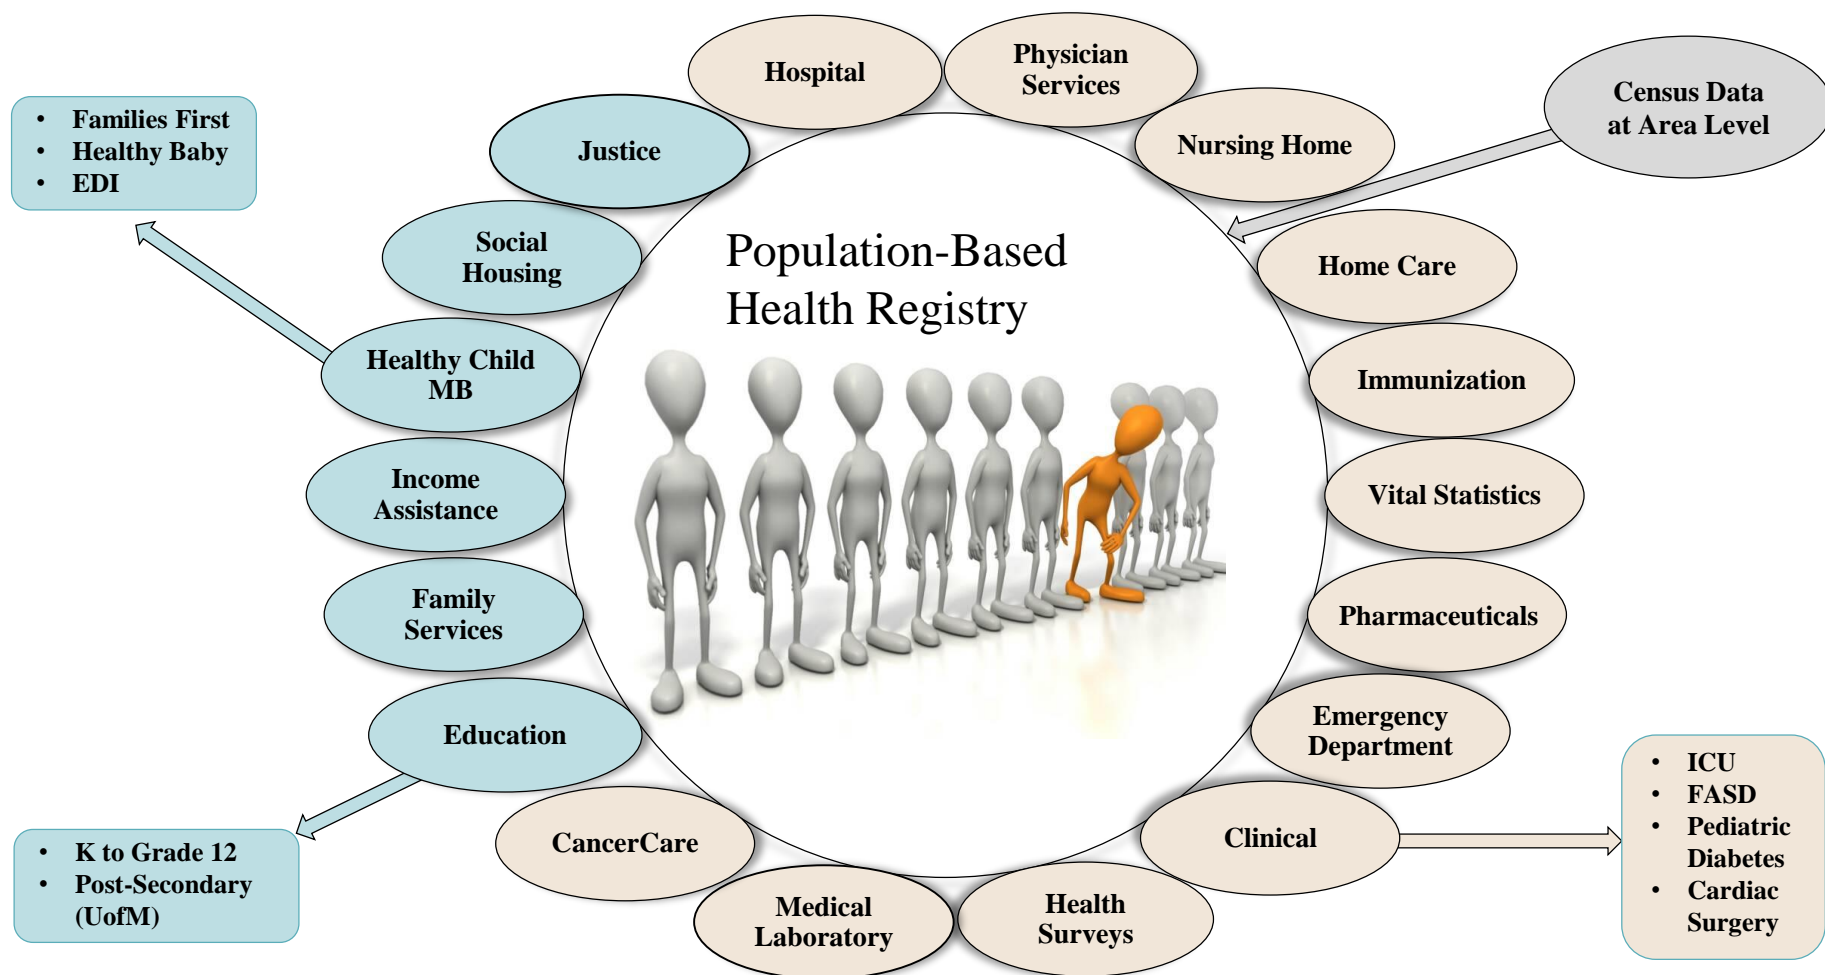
Population-Based Health Registry

Hospital

Physician Services

Nursing Home

Census Data at Area Level

Home Care

Immunization

Vital Statistics

Pharmaceuticals

Emergency Department

Clinical

- ICU
- FASD
- Pediatric Diabetes
- Cardiac Surgery

Health Surveys

Medical Laboratory

CancerCare

Education

- K to Grade 12
- Post-Secondary (UofM)

Family Services

Income Assistance

Healthy Child MB

- Families First
- Healthy Baby
- EDI

Social Housing

Justice